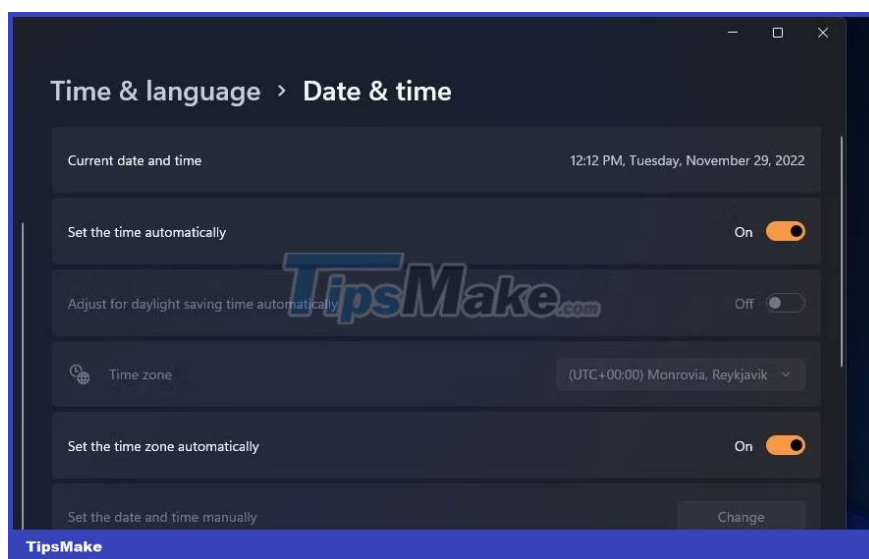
Time & language › Date & time

Current date and time

12:12 PM, Tuesday, November 29, 2022

Set the time automatically

On

TipsMake.com

Adjust for daylight saving time automatically

Off

Time zone

(UTC+00:00) Monrovia, Reykjavik

Set the time zone automatically

On

Set the date and time manually

Change

TipsMake